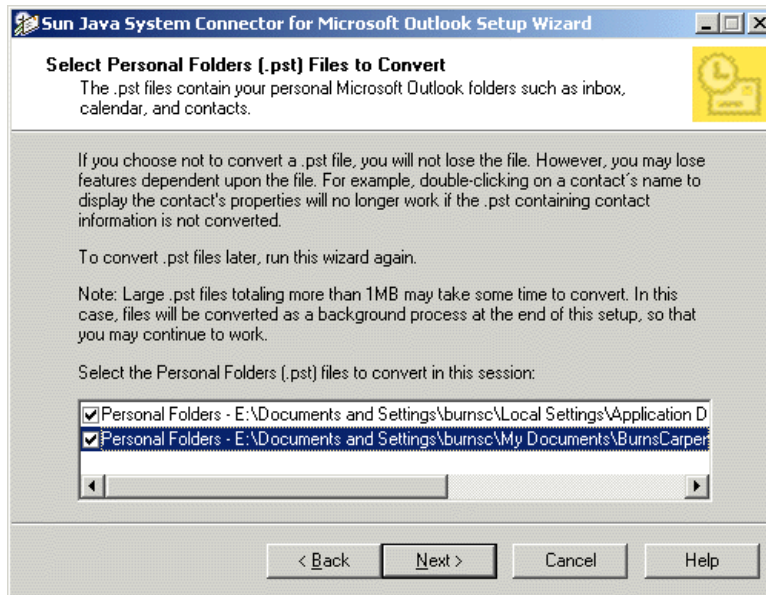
Sun Java System Connector for Microsoft Outlook Setup Wizard

Select Personal Folders (.pst) Files to Convert
The .pst files contain your personal Microsoft Outlook folders such as inbox, calendar, and contacts.

If you choose not to convert a .pst file, you will not lose the file. However, you may lose features dependent upon the file. For example, double-clicking on a contact's name to display the contact's properties will no longer work if the .pst containing contact information is not converted.

To convert .pst files later, run this wizard again.

Note: Large .pst files totaling more than 1MB may take some time to convert. In this case, files will be converted as a background process at the end of this setup, so that you may continue to work.

Select the Personal Folders (.pst) files to convert in this session:

Personal Folders - E:\Documents and Settings\burnsc\Local Settings\Application D
Personal Folders - E:\Documents and Settings\burnsc\My Documents\BurnsCarper

< Back Next > Cancel Help